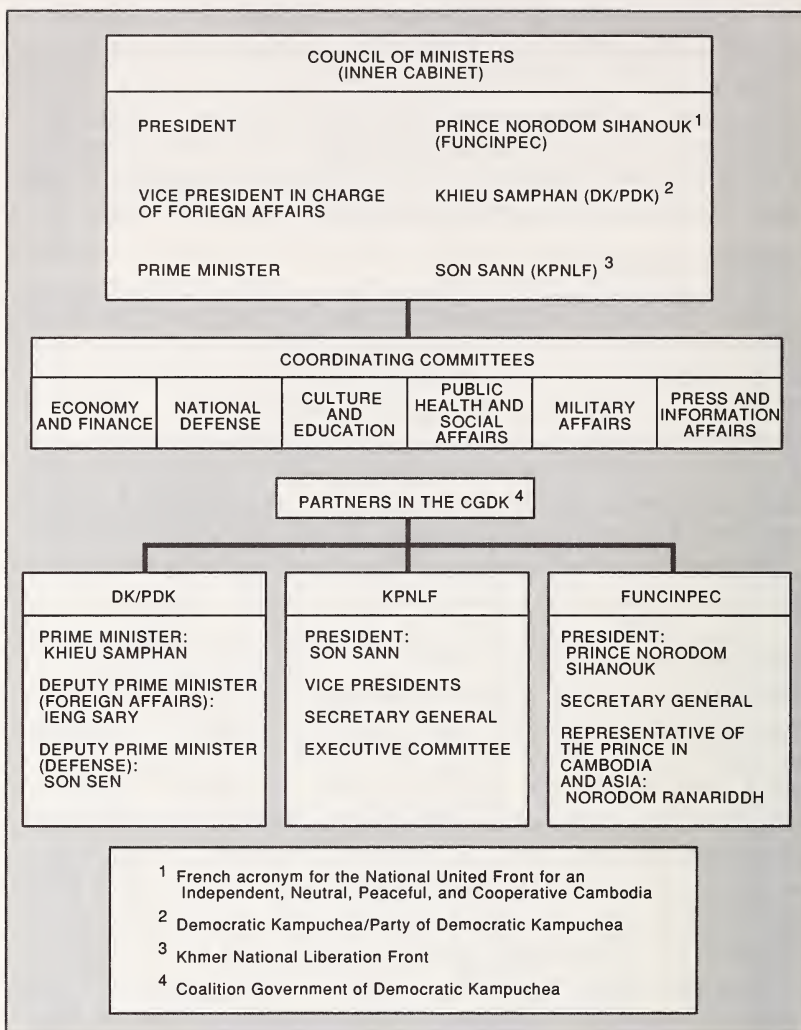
COUNCIL OF MINISTERS
(INNER CABINET)

PRESIDENT

PRINCE NORODOM SIHANOUK $^1$ (FUNCINPEC)

VICE PRESIDENT IN CHARGE OF FORIEGN AFFAIRS

KHIEU SAMPHAN (DK/PDK) $^2$

PRIME MINISTER

SON SANN (KPNLF) $^3$

COORDINATING COMMITTEES

| ECONOMY AND FINANCE | NATIONAL DEFENSE | CULTURE AND EDUCATION | PUBLIC HEALTH AND SOCIAL AFFAIRS | MILITARY AFFAIRS | PRESS AND INFORMATION AFFAIRS |
|---|---|---|---|---|---|

PARTNERS IN THE CGDK $^4$

DK/PDK

PRIME MINISTER: KHIEU SAMPHAN

DEPUTY PRIME MINISTER (FOREIGN AFFAIRS): IENG SARY

DEPUTY PRIME MINISTER (DEFENSE): SON SEN

KPNLF

PRESIDENT: SON SANN

VICE PRESIDENTS

SECRETARY GENERAL

EXECUTIVE COMMITTEE

FUNCINPEC

PRESIDENT: PRINCE NORODOM SIHANOUK

SECRETARY GENERAL

REPRESENTATIVE OF THE PRINCE IN CAMBODIA AND ASIA: NORODOM RANARIDDH

$^1$ French acronym for the National United Front for an Independent, Neutral, Peaceful, and Cooperative Cambodia

$^2$ Democratic Kampuchea/Party of Democratic Kampuchea

$^3$ Khmer National Liberation Front

$^4$ Coalition Government of Democratic Kampuchea